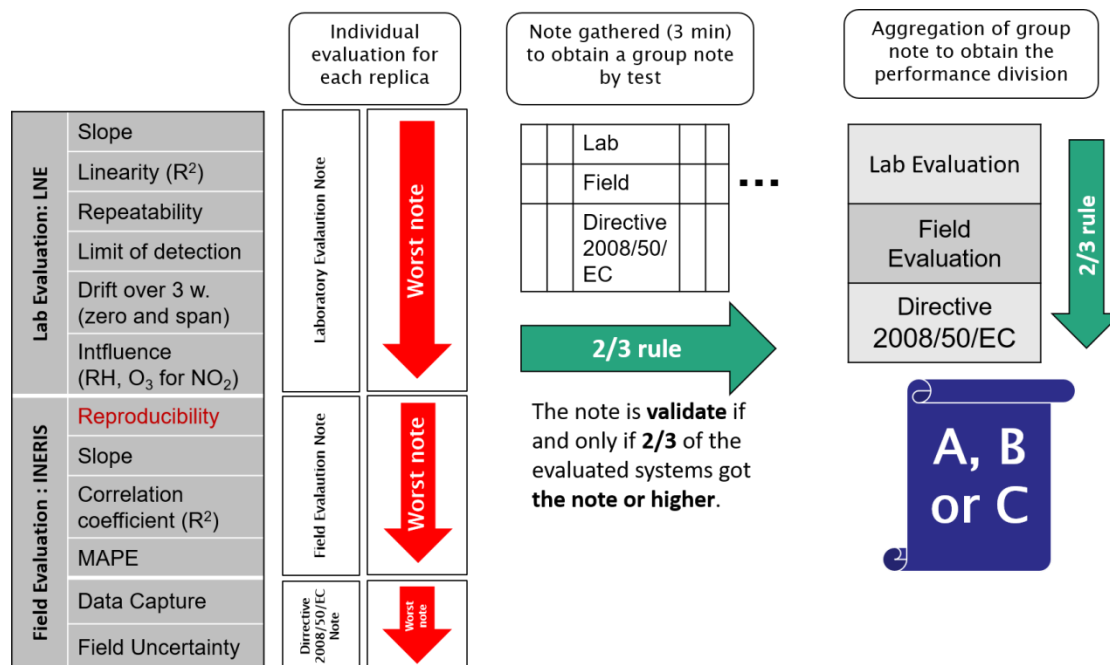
Individual evaluation for each replica

Note gathered (3 min) to obtain a group note by test

Aggregation of group note to obtain the performance division

Lab Evaluation: LNE

Slope

Linearity ($R^2$)

Repeatability

Limit of detection

Drift over 3 w. (zero and span)

Intfluence (RH, $O_3$ for $NO_2$)

Field Evaluation : INERIS

Reproducibility

Slope

Correlation coefficient ($R^2$)

MAPE

Data Capture

Field Uncertainty

Laboratory Evalaution Note

Worst note

Field Evalaution Note

Worst note

Dirrective 2008/50/EC Note

Worst note

| | | | | |
|---|---|---|---|---|
| | | Lab | | |
| | | Field | | |
| | | Directive 2008/50/EC | | |

...

2/3 rule

The note is **validate** if and only if **2/3** of the evaluated systems got **the note or higher**.

Lab Evaluation

Field Evaluation

Directive 2008/50/EC

2/3 rule

A, B or C